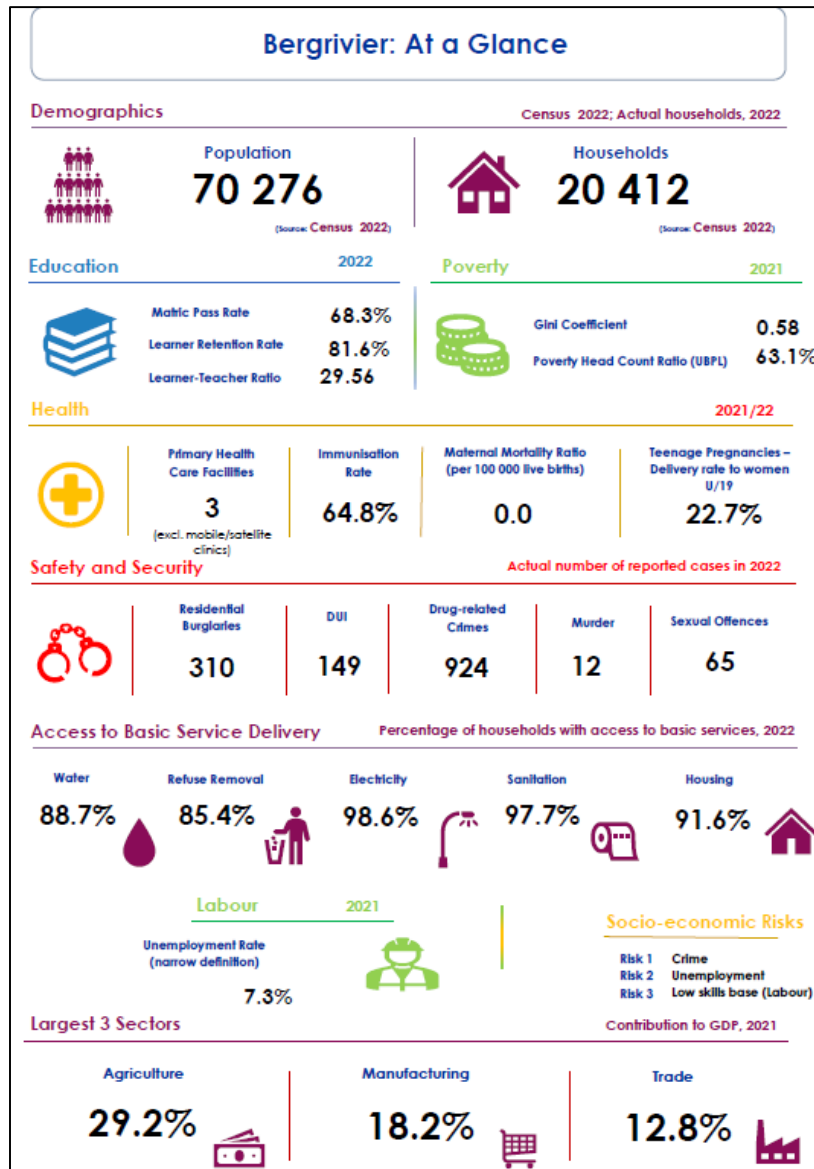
Bergrivier: At a Glance

Demographics

Census 2022; Actual households, 2022

Population
70 276
(Source: Census 2022)

Households
20 412
(Source: Census 2022)

Education 2022

Matric Pass Rate 68.3%
Learner Retention Rate 81.6%
Learner-Teacher Ratio 29.56

Poverty 2021

Gini Coefficient 0.58
Poverty Head Count Ratio (UBPL) 63.1%

Health 2021/22

Primary Health Care Facilities
3
(excl. mobile/satellite clinics)

Immunisation Rate
64.8%

Maternal Mortality Ratio (per 100 000 live births)
0.0

Teenage Pregnancies – Delivery rate to women U/19
22.7%

Safety and Security

Actual number of reported cases in 2022

Residential Burglaries
310

DUI
149

Drug-related Crimes
924

Murder
12

Sexual Offences
65

Access to Basic Service Delivery

Percentage of households with access to basic services, 2022

Water
88.7%

Refuse Removal
85.4%

Electricity
98.6%

Sanitation
97.7%

Housing
91.6%

Labour 2021

Unemployment Rate (narrow definition)
7.3%

Socio-economic Risks

Risk 1 Crime
Risk 2 Unemployment
Risk 3 Low skills base (Labour)

Largest 3 Sectors

Contribution to GDP, 2021

Agriculture
29.2%

Manufacturing
18.2%

Trade
12.8%